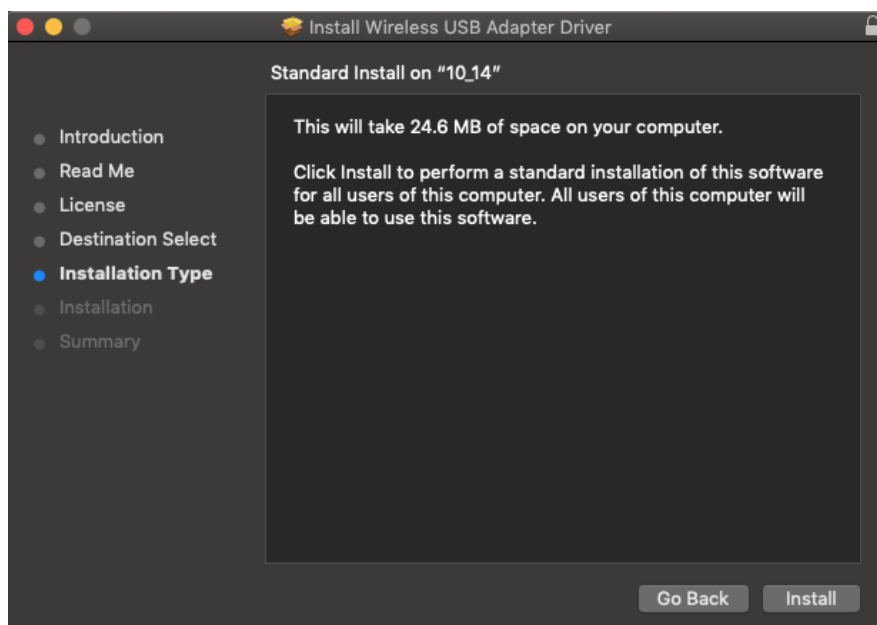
Install Wireless USB Adapter Driver

Standard Install on "10_14"

Introduction
Read Me
License
Destination Select
Installation Type
Installation
Summary

This will take 24.6 MB of space on your computer.

Click Install to perform a standard installation of this software for all users of this computer. All users of this computer will be able to use this software.

Go Back
Install